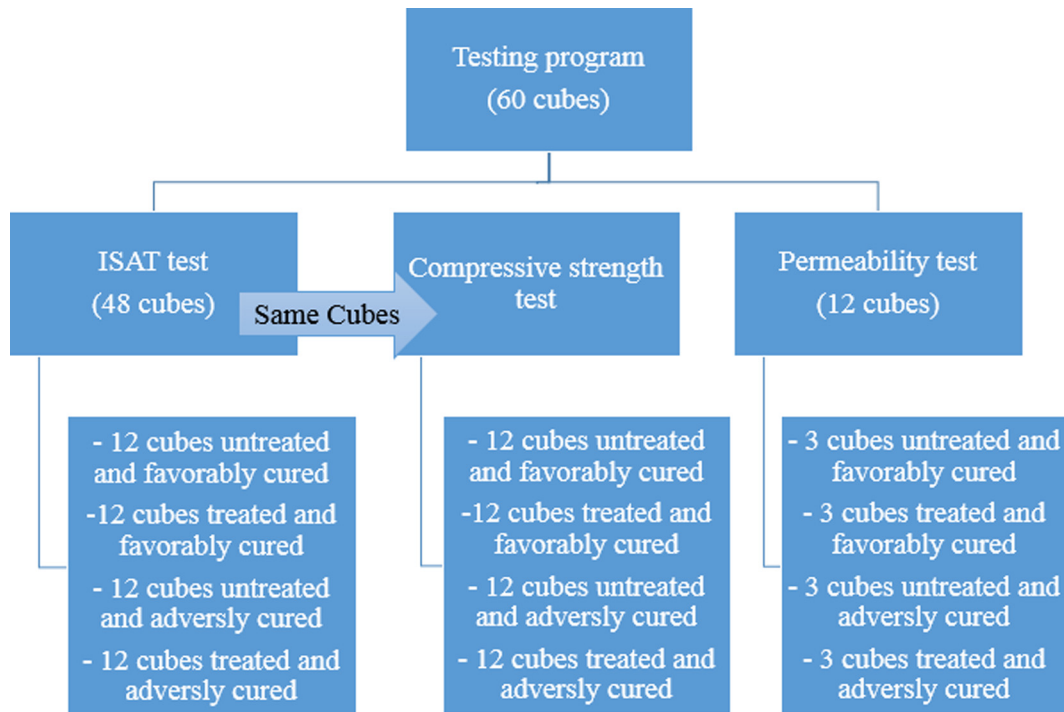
Testing program
(60 cubes)

ISAT test
(48 cubes)

Same Cubes

Compressive strength test

Permeability test
(12 cubes)

- 12 cubes untreated and favorably cured
-12 cubes treated and favorably cured
- 12 cubes untreated and adversly cured
- 12 cubes treated and adversly cured

- 12 cubes untreated and favorably cured
-12 cubes treated and favorably cured
- 12 cubes untreated and adversly cured
- 12 cubes treated and adversly cured

- 3 cubes untreated and favorably cured
- 3 cubes treated and favorably cured
- 3 cubes untreated and adversly cured
- 3 cubes treated and adversly cured